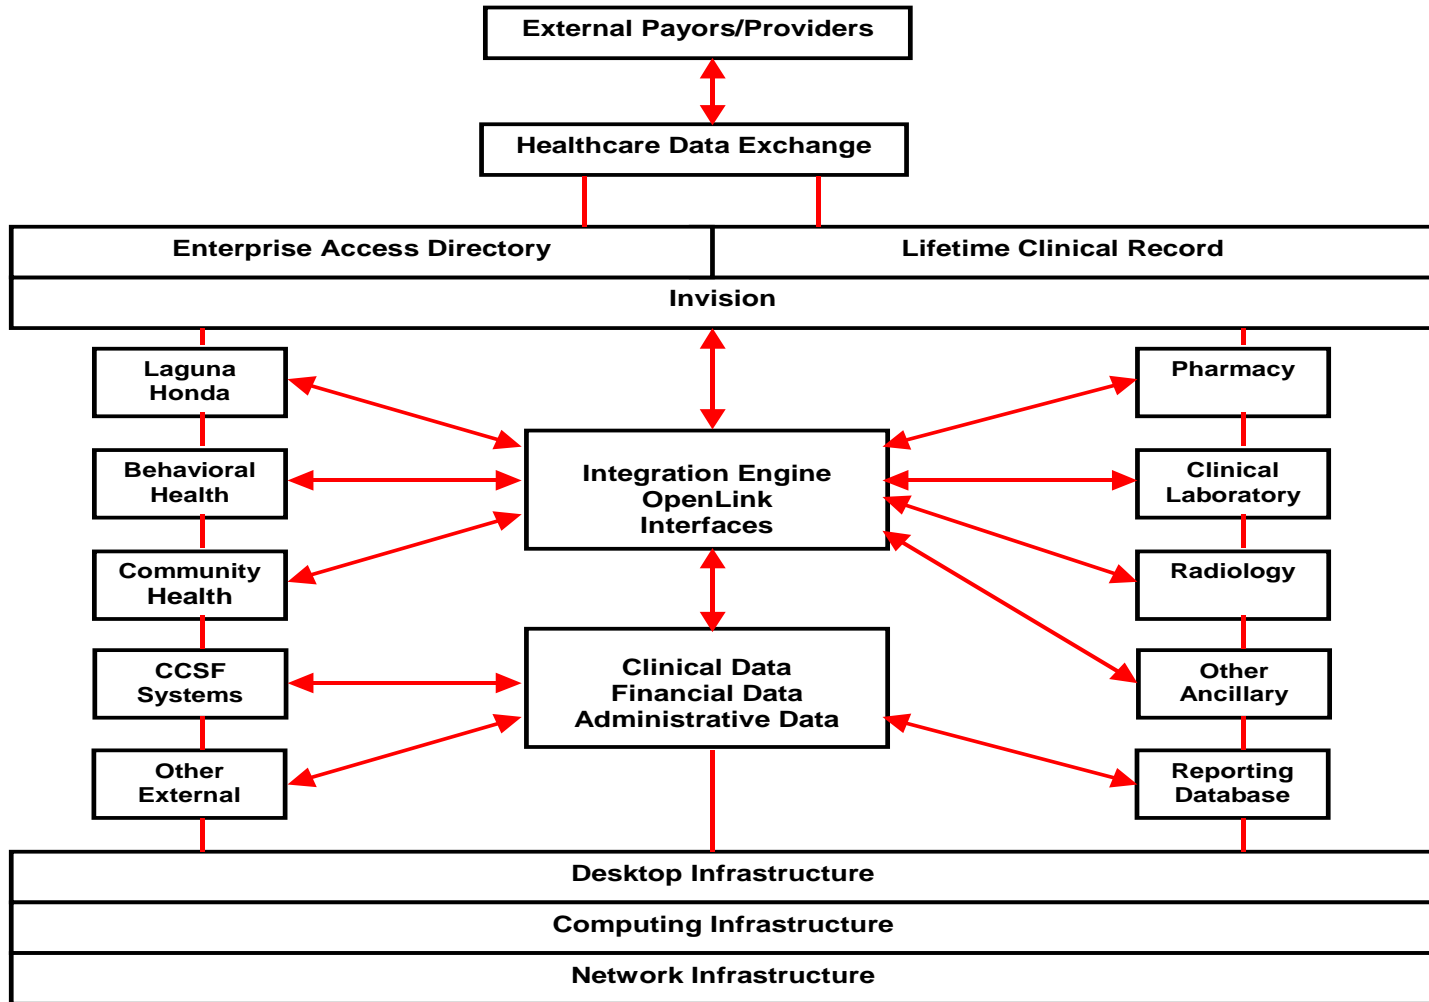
External Payors/Providers

Healthcare Data Exchange

Enterprise Access Directory

Lifetime Clinical Record

Invision

Laguna Honda

Behavioral Health

Community Health

CCSF Systems

Other External

Integration Engine
OpenLink
Interfaces

Clinical Data
Financial Data
Administrative Data

Pharmacy

Clinical Laboratory

Radiology

Other Ancillary

Reporting Database

Desktop Infrastructure

Computing Infrastructure

Network Infrastructure